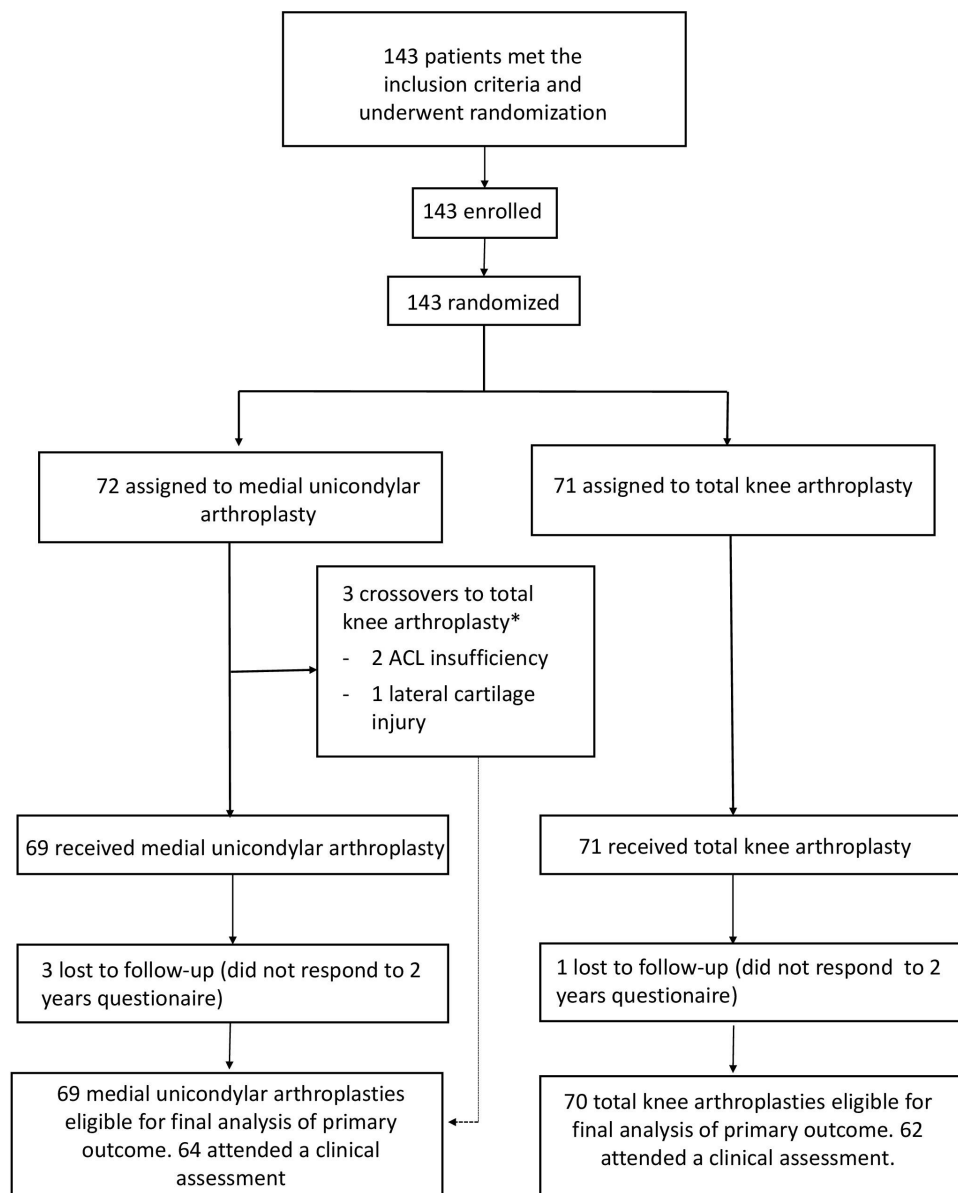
143 patients met the inclusion criteria and underwent randomization

143 enrolled

143 randomized

72 assigned to medial unicondylar arthroplasty

71 assigned to total knee arthroplasty

3 crossovers to total knee arthroplasty*
- 2 ACL insufficiency
- 1 lateral cartilage injury

69 received medial unicondylar arthroplasty

71 received total knee arthroplasty

3 lost to follow-up (did not respond to 2 years questionaire)

1 lost to follow-up (did not respond to 2 years questionaire)

69 medial unicondylar arthroplasties eligible for final analysis of primary outcome. 64 attended a clinical assessment

70 total knee arthroplasties eligible for final analysis of primary outcome. 62 attended a clinical assessment.